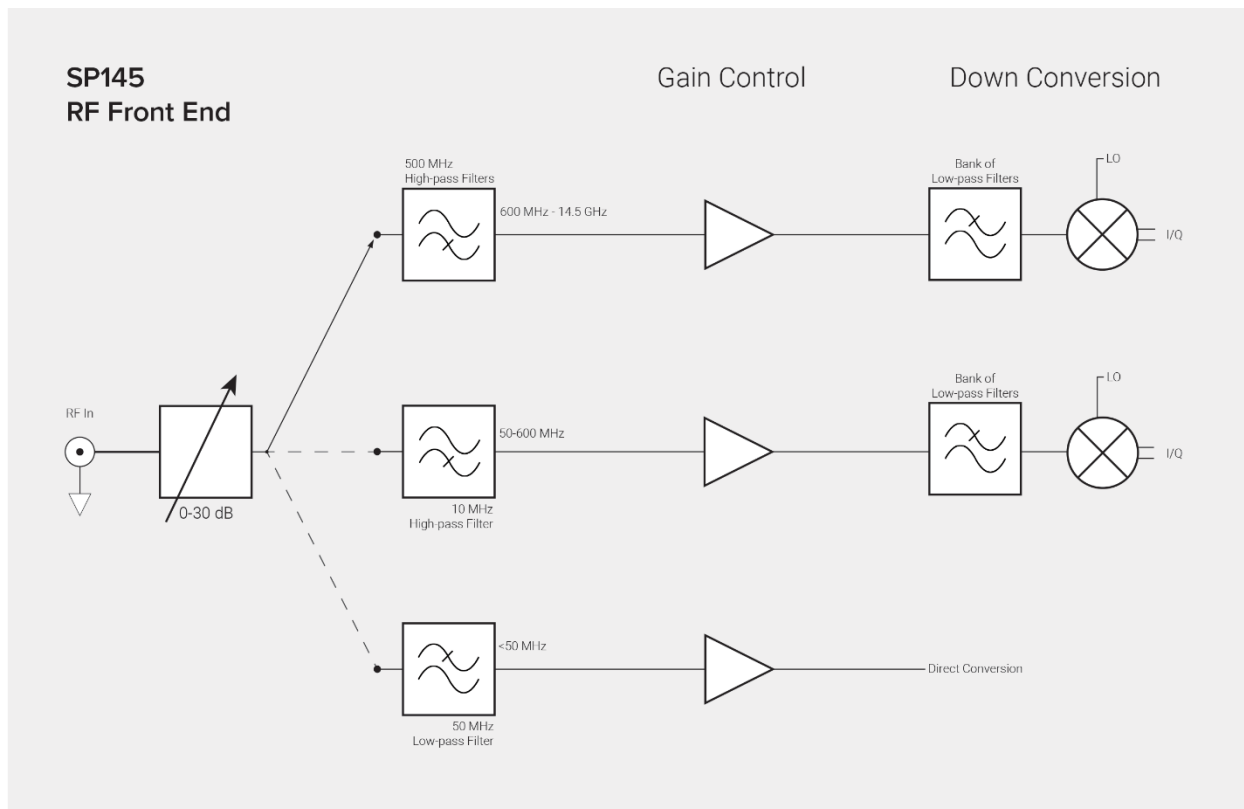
SP145
RF Front End

Gain Control

Down Conversion

500 MHz
High-pass Filters

600 MHz - 14.5 GHz

Bank of
Low-pass Filters

LO

I/Q

RF In

0-30 dB

50-600 MHz

10 MHz
High-pass Filter

Bank of
Low-pass Filters

LO

I/Q

<50 MHz

Direct Conversion

50 MHz
Low-pass Filter